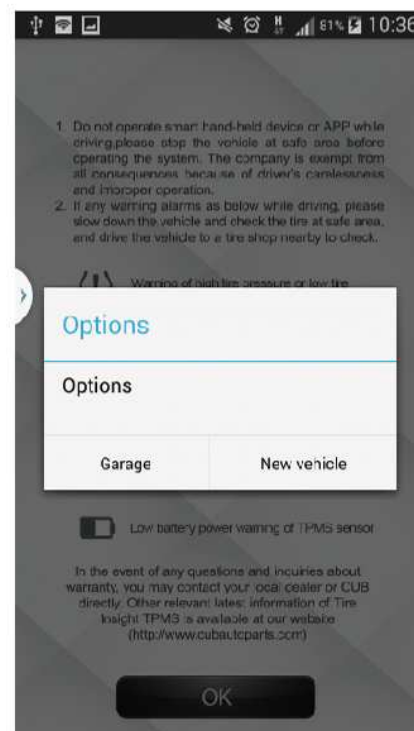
61% 10:36

1. Do not operate smart hand-held device or APP while driving,please stop the vehicle at safe area before operating the system. The company is exempt from all consequences because of driver's carelessness and improper operation.
2. If any warning alarms as below while driving, please slow down the vehicle and check the tire at safe area, and drive the vehicle to a tire shop nearby to check.

Warning of high tire pressure or low tire

Options

Options

Garage

New vehicle

Low battery power warning of TPMS sensor

In the event of any questions and inquiries about warranty, you may contact your local dealer or CUB directly. Other relevant latest information of Tire Insight TPMS is available at our website (http://www.cubautoparts.com)

OK